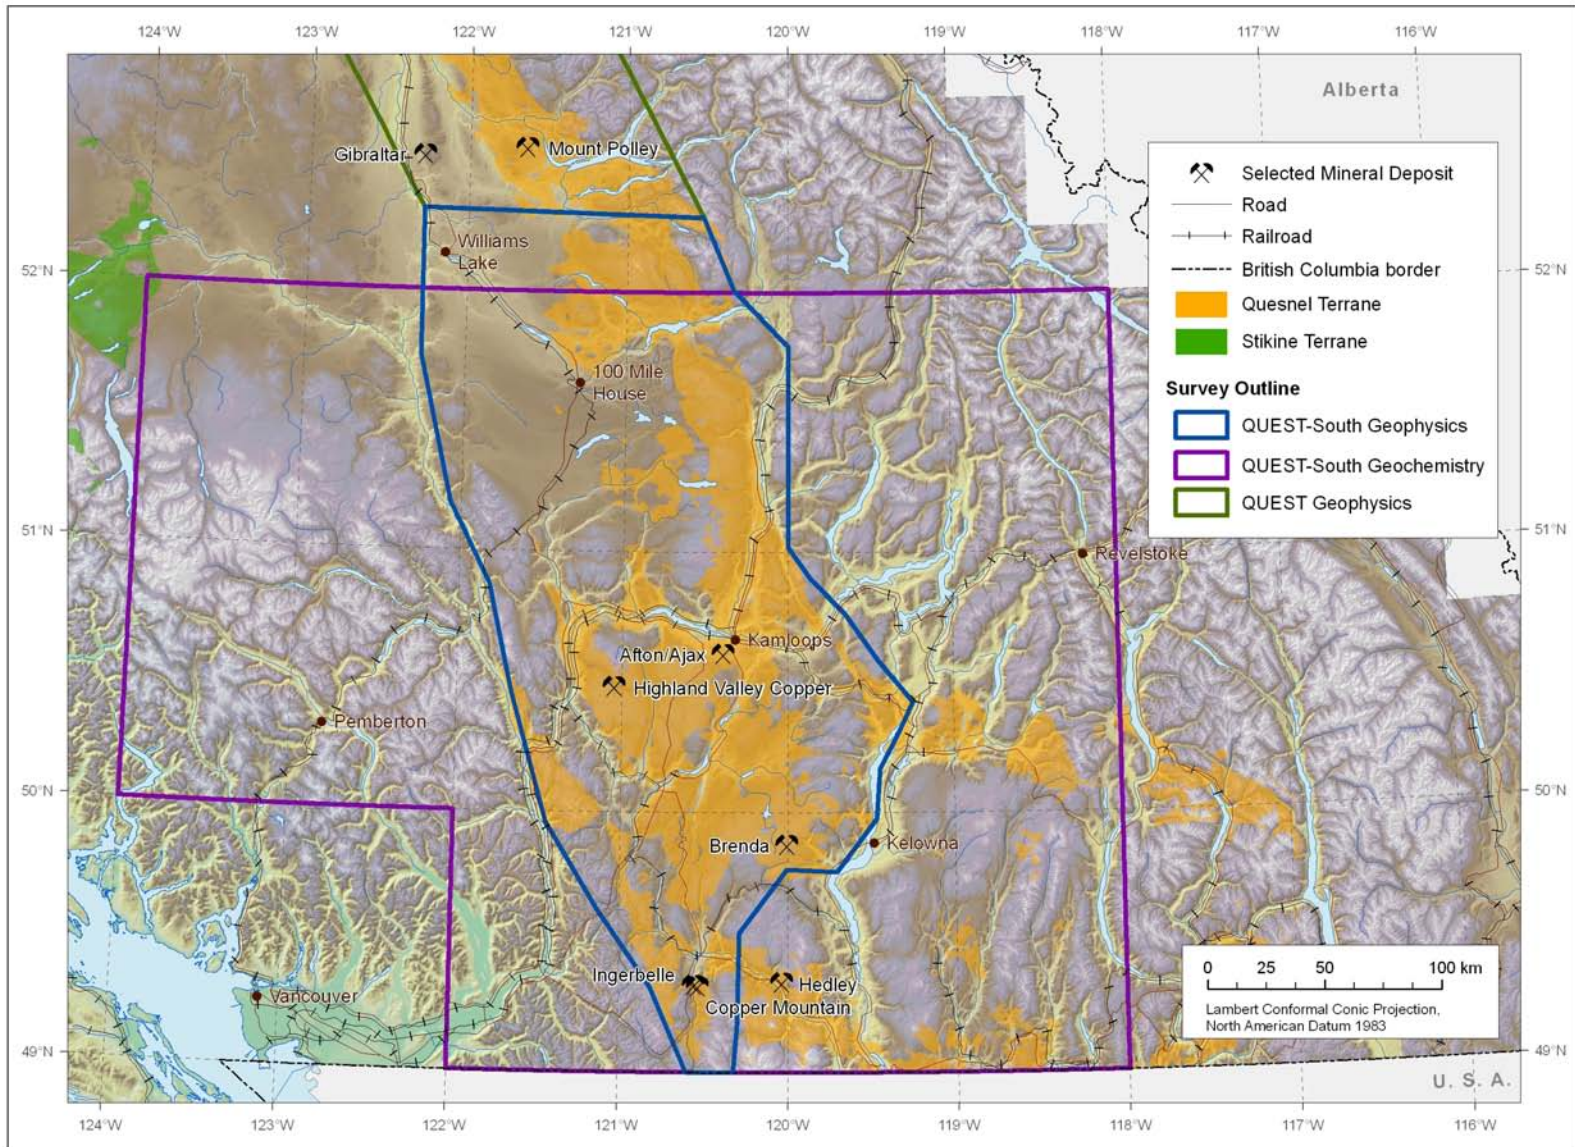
124°W 123°W 122°W 121°W 120°W 119°W 118°W 117°W 116°W

Alberta

Gibraltar

Mount Polley

Williams Lake

100 Mile House

Revelstoke

Kamloops

Afton/Ajax

Highland Valley Copper

Pemberton

Brenda

Kelowna

Ingerbelle

Hedley

Copper Mountain

Vancouver

U. S. A.

52°N 51°N 50°N 49°N

Selected Mineral Deposit
Road
Railroad
British Columbia border
Quesnel Terrane
Stikine Terrane

Survey Outline
QUEST-South Geophysics
QUEST-South Geochemistry
QUEST Geophysics

0 25 50 100 km
Lambert Conformal Conic Projection, North American Datum 1983

124°W 123°W 122°W 121°W 120°W 119°W 118°W 117°W 116°W